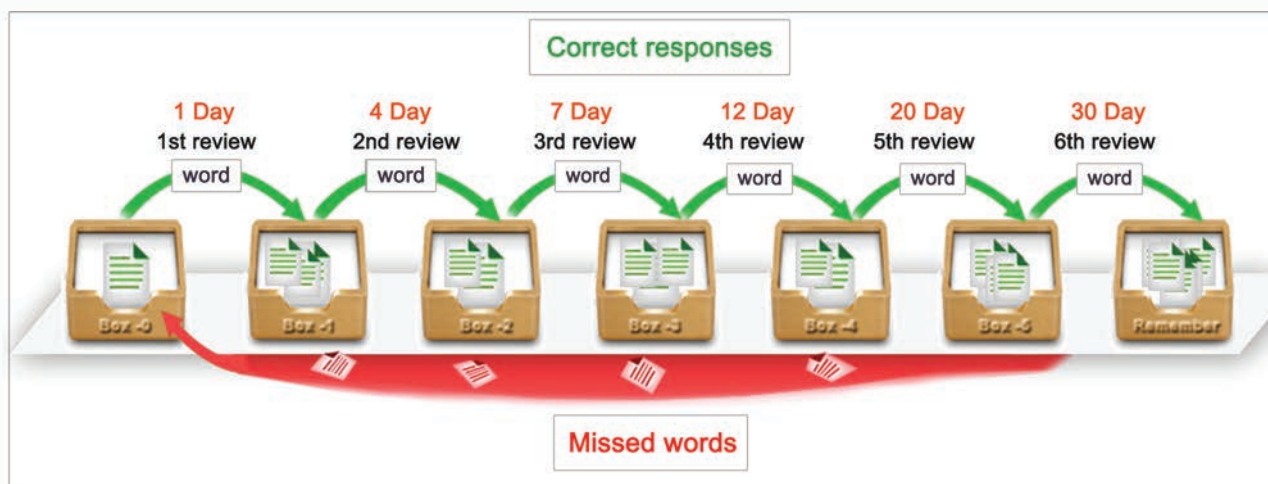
Correct responses

1 Day
1st review
word

4 Day
2nd review
word

7 Day
3rd review
word

12 Day
4th review
word

20 Day
5th review
word

30 Day
6th review
word

Box -0
Box -1
Box -2
Box -3
Box -4
Box -5
Remember

Missed words